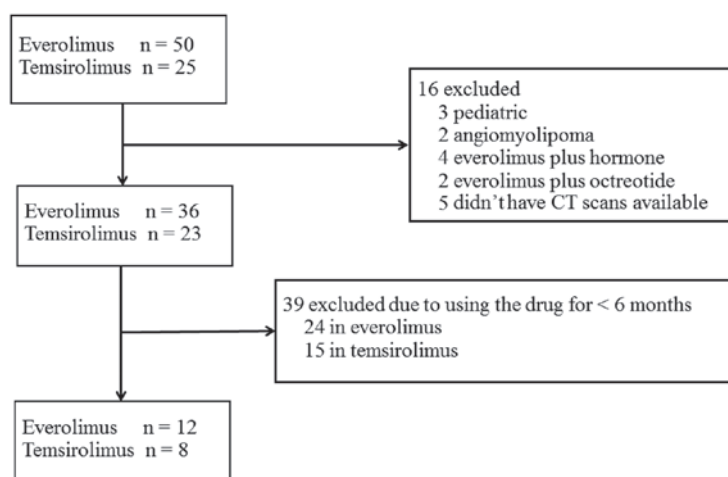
Everolimus n = 50
Temsirolimus n = 25

16 excluded
3 pediatric
2 angiomyolipoma
4 everolimus plus hormone
2 everolimus plus octreotide
5 didn't have CT scans available

Everolimus n = 36
Temsirolimus n = 23

39 excluded due to using the drug for < 6 months
24 in everolimus
15 in temsirolimus

Everolimus n = 12
Temsirolimus n = 8